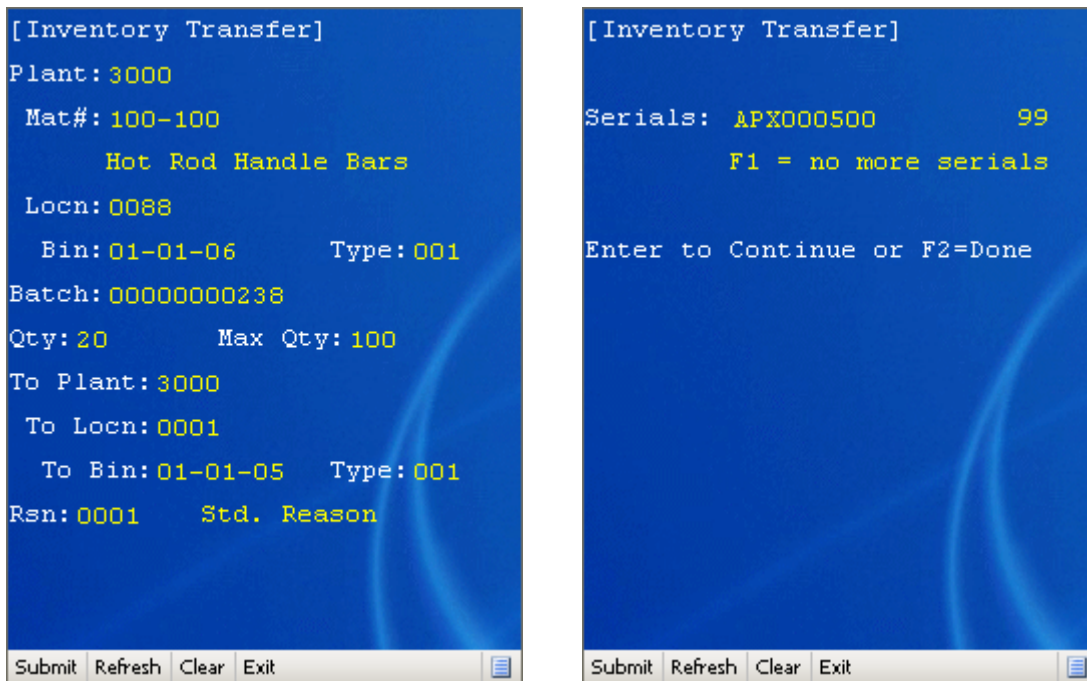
[Inventory Transfer]

Plant: 3000

Mat#: 100-100

Hot Rod Handle Bars

Locn: 0088

Bin: 01-01-06 Type: 001

Batch: 00000000238

Qty: 20 Max Qty: 100

To Plant: 3000

To Locn: 0001

To Bin: 01-01-05 Type: 001

Rsn: 0001 Std. Reason

Submit | Refresh | Clear | Exit

[Inventory Transfer]

Serials: APX000500 99

F1 = no more serials

Enter to Continue or F2=Done

Submit | Refresh | Clear | Exit